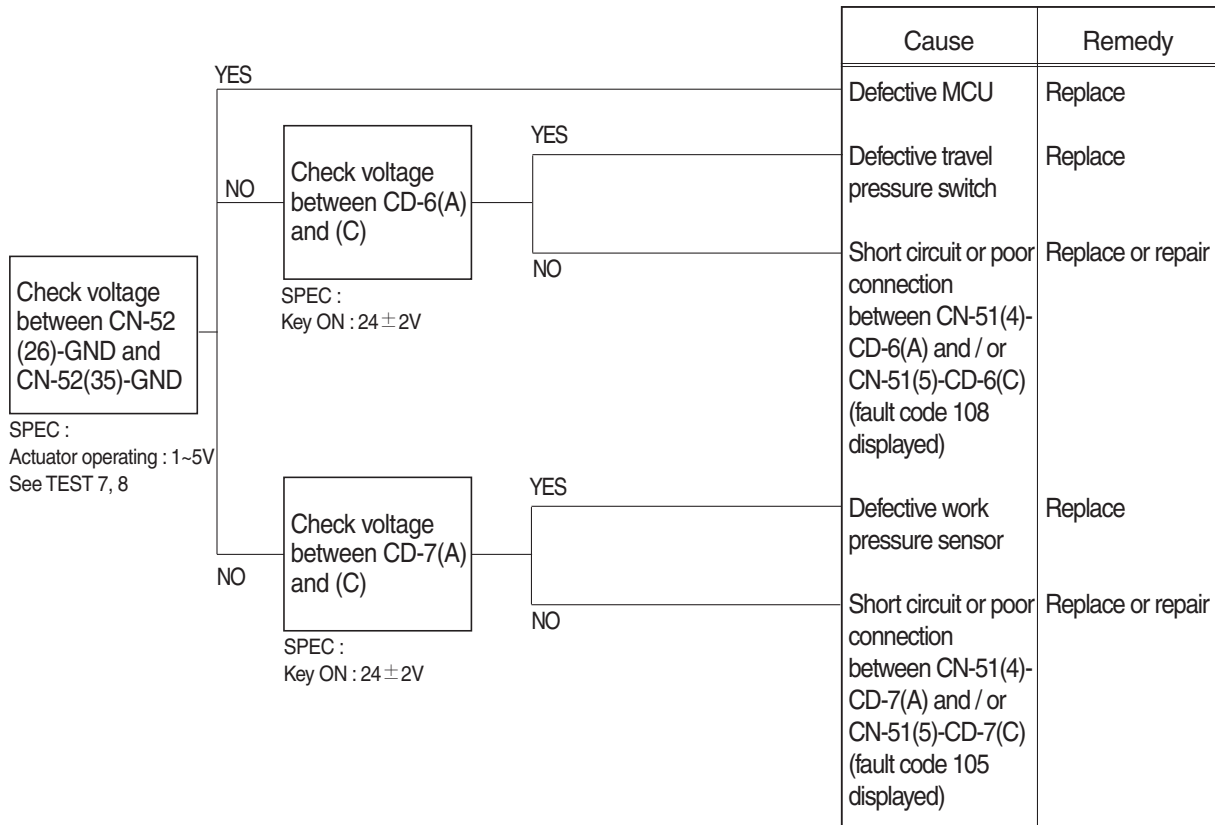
Check voltage between CN-52 (26)-GND and CN-52(35)-GND

SPEC :
Actuator operating : 1~5V
See TEST 7, 8

YES

NO

Check voltage between CD-6(A) and (C)

SPEC :
Key ON : $24\pm2$V

YES

NO

NO

Check voltage between CD-7(A) and (C)

SPEC :
Key ON : $24\pm2$V

YES

NO

| Cause | Remedy |
|---|---|
| Defective MCU | Replace |
| Defective travel pressure switch | Replace |
| Short circuit or poor connection between CN-51(4)-CD-6(A) and / or CN-51(5)-CD-6(C) (fault code 108 displayed) | Replace or repair |
| Defective work pressure sensor | Replace |
| Short circuit or poor connection between CN-51(4)-CD-7(A) and / or CN-51(5)-CD-7(C) (fault code 105 displayed) | Replace or repair |